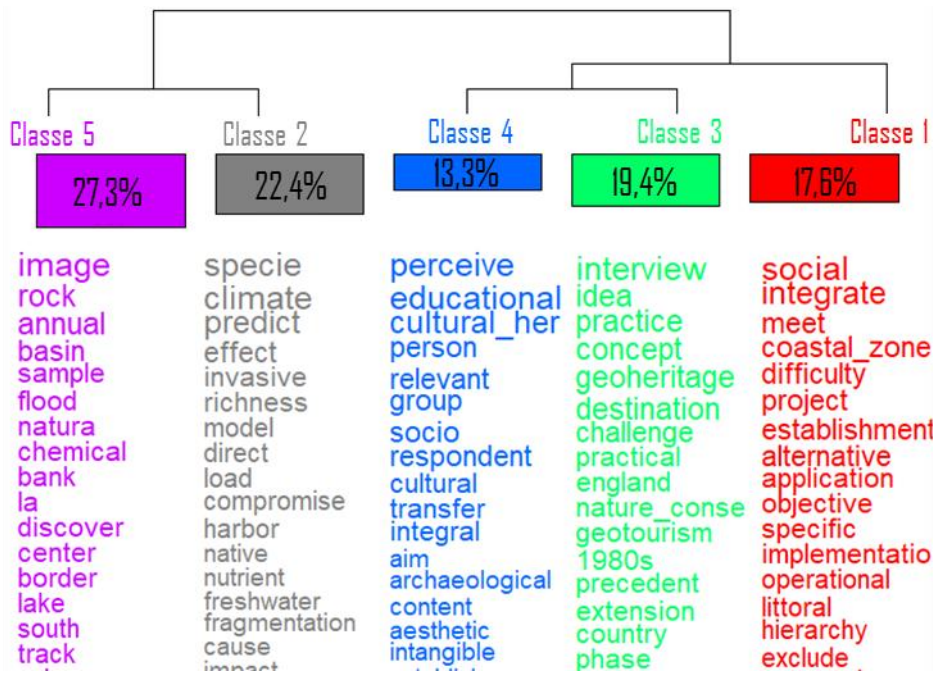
Classe 5
27,3%

Classe 2
22,4%

Classe 4
13,3%

Classe 3
19,4%

Classe 1
17,6%

image
rock
annual
basin
sample
flood
natura
chemical
bank
la
discover
center
border
lake
south
track

specie
climate
predict
effect
invasive
richness
model
direct
load
compromise
harbor
native
nutrient
freshwater
fragmentation
cause
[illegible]

perceive
educational
cultural_her
person
relevant
group
socio
respondent
cultural
transfer
integral
aim
archaeological
content
aesthetic
intangible
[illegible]

interview
idea
practice
concept
geoheritage
destination
challenge
practical
england
nature_conse
geotourism
1980s
precedent
extension
country
phase

social
integrate
meet
coastal_zone
difficulty
project
establishment
alternative
application
objective
specific
implementatio
operational
littoral
hierarchy
exclude